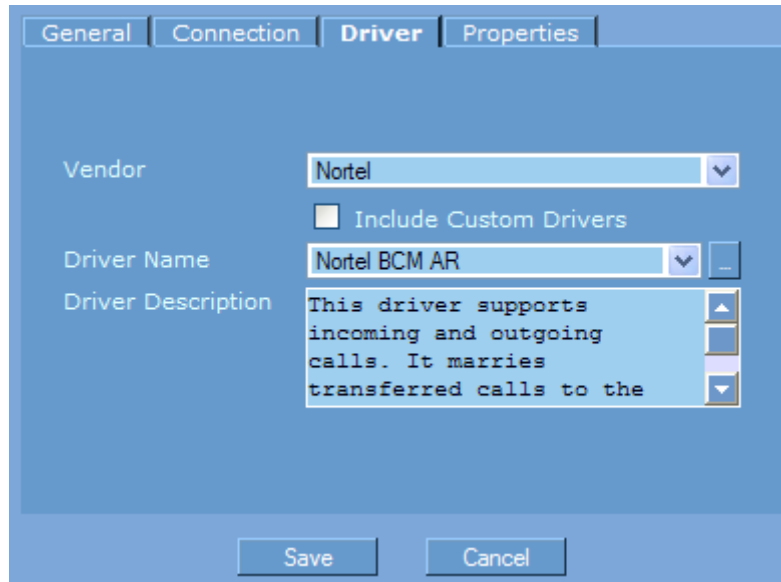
General Connection Driver Properties

Vendor Nortel

Include Custom Drivers

Driver Name Nortel BCM AR ...

Driver Description This driver supports incoming and outgoing calls. It marries transferred calls to the

Save Cancel